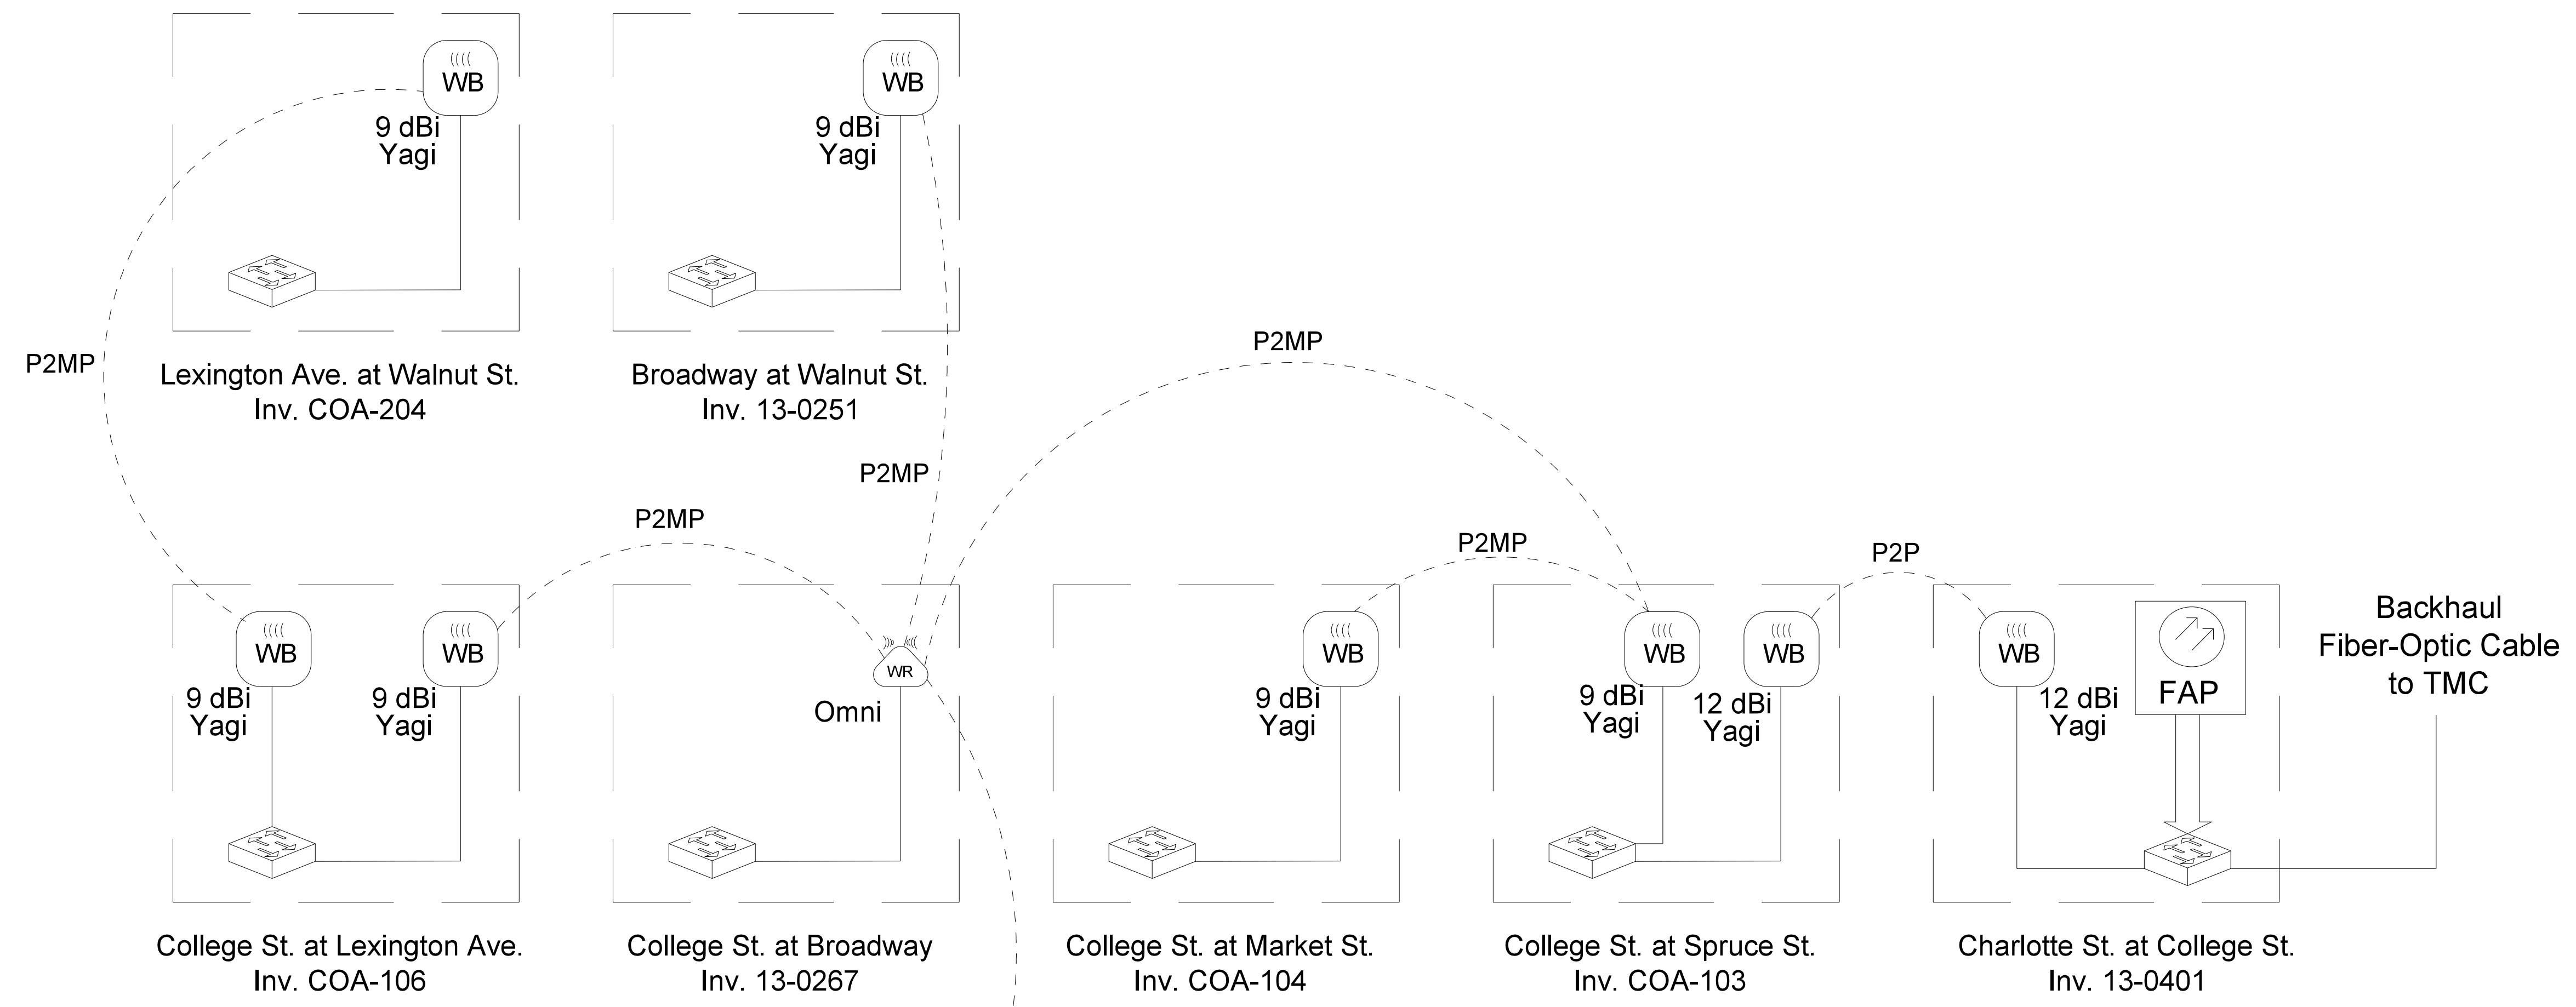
WB
9 dBi
Yagi

WB
9 dBi
Yagi

P2MP

Lexington Ave. at Walnut St.
Inv. COA-204

Broadway at Walnut St.
Inv. 13-0251

P2MP

P2MP

P2MP

P2MP

P2P

Backhaul
Fiber-Optic Cable
to TMC

WB
9 dBi
Yagi

WB
9 dBi
Yagi

WR
Omni

WB
9 dBi
Yagi

WB
9 dBi
Yagi

WB
12 dBi
Yagi

WB
12 dBi
Yagi

FAP

College St. at Lexington Ave.
Inv. COA-106

College St. at Broadway
Inv. 13-0267

College St. at Market St.
Inv. COA-104

College St. at Spruce St.
Inv. COA-103

Charlotte St. at College St.
Inv. 13-0401